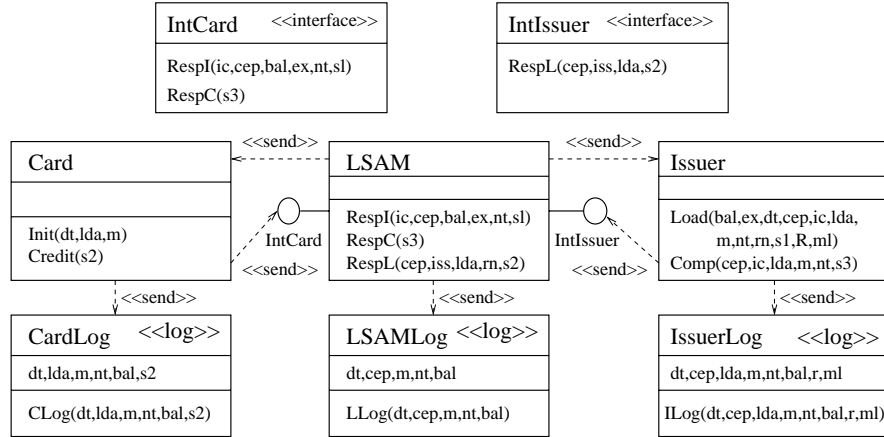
IntCard <<interface>>
RespI(ic,cep,bal,ex,nt,sl)
RespC(s3)

IntIssuer <<interface>>
RespL(cep,iss,lda,s2)

<<send>>

<<send>>

Card
Init(dt,lda,m)
Credit(s2)

IntCard

<<send>>

LSAM
RespI(ic,cep,bal,ex,nt,sl)
RespC(s3)
RespL(cep,iss,lda,rn,s2)

IntIssuer

<<send>>

Issuer
Load(bal,ex,dt,cep,ic,lda, m,nt,rn,s1,R,ml)
Comp(cep,ic,lda,m,nt,s3)

<<send>>

<<send>>

<<send>>

CardLog <<log>>
dt,lda,m,nt,bal,s2
CLog(dt,lda,m,nt,bal,s2)

LSAMLog <<log>>
dt,cep,m,nt,bal
LLog(dt,cep,m,nt,bal)

IssuerLog <<log>>
dt,cep,lda,m,nt,bal,r,ml
ILog(dt,cep,lda,m,nt,bal,r,ml)